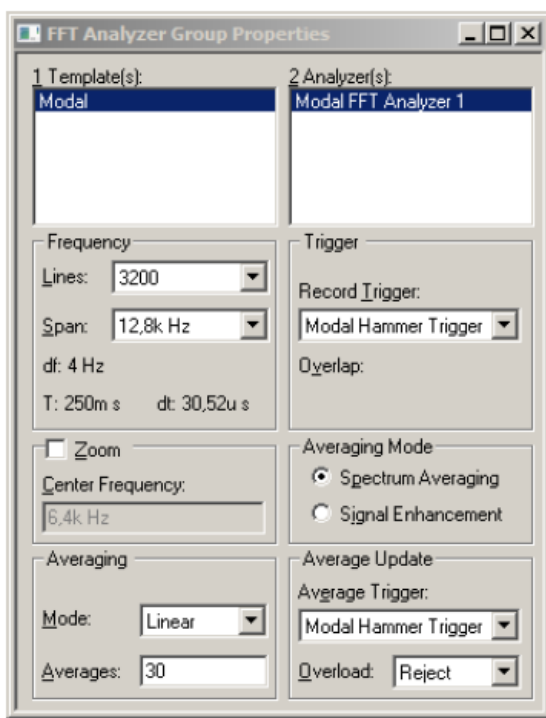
FFT Analyzer Group Properties

1 Template(s):
Modal

2 Analyzer(s):
Modal FFT Analyzer 1

Frequency
Lines: 3200
Span: 12,8k Hz
df: 4 Hz
T: 250m s dt: 30,52u s

Trigger
Record Trigger:
Modal Hammer Trigger
Overlap:

Zoom
Center Frequency:
6,4k Hz

Averaging Mode
Spectrum Averaging
Signal Enhancement

Averaging
Mode: Linear
Averages: 30

Average Update
Average Trigger:
Modal Hammer Trigger
Overload: Reject